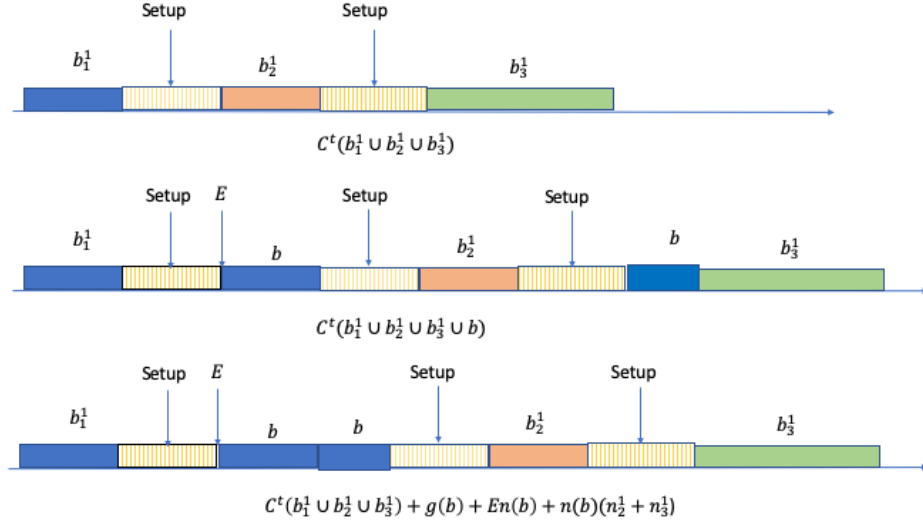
Setup Setup

$b_1^1$ $b_2^1$ $b_3^1$

$C^t(b_1^1 \cup b_2^1 \cup b_3^1)$

Setup $E$ Setup Setup

$b_1^1$ $b$ $b_2^1$ $b$ $b_3^1$

$C^t(b_1^1 \cup b_2^1 \cup b_3^1 \cup b)$

Setup $E$ Setup Setup

$b_1^1$ $b$ $b$ $b_2^1$ $b_3^1$

$C^t(b_1^1 \cup b_2^1 \cup b_3^1) + g(b) + En(b) + n(b)(n_2^1 + n_3^1)$